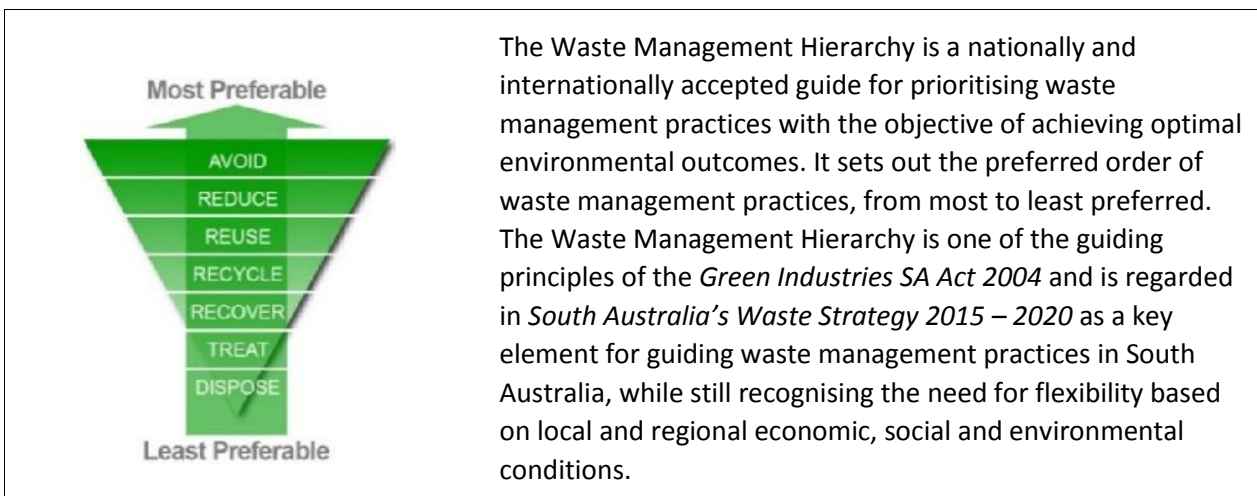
Most Preferable

AVOID
REDUCE
REUSE
RECYCLE
RECOVER
TREAT
DISPOSE

Least Preferable

The Waste Management Hierarchy is a nationally and internationally accepted guide for prioritising waste management practices with the objective of achieving optimal environmental outcomes. It sets out the preferred order of waste management practices, from most to least preferred. The Waste Management Hierarchy is one of the guiding principles of the *Green Industries SA Act 2004* and is regarded in *South Australia's Waste Strategy 2015 – 2020* as a key element for guiding waste management practices in South Australia, while still recognising the need for flexibility based on local and regional economic, social and environmental conditions.